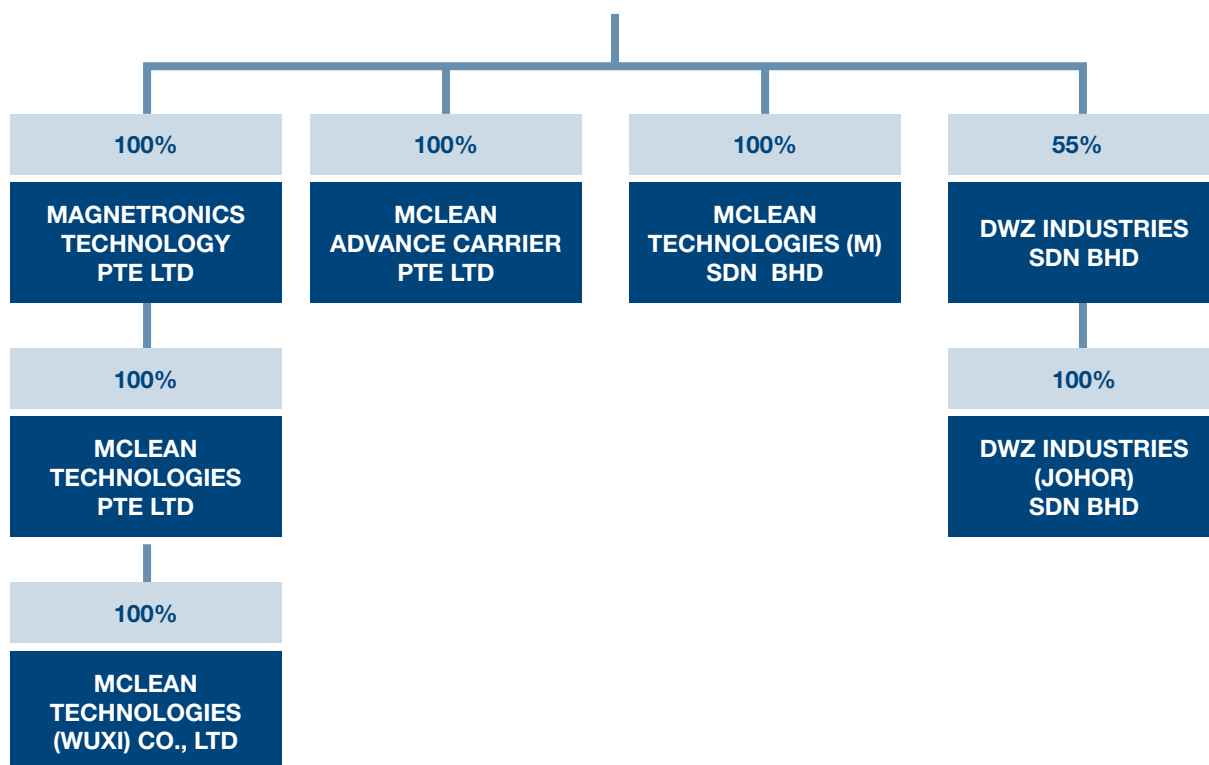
100%

MAGNETRONICS TECHNOLOGY PTE LTD

100%

MCLEAN TECHNOLOGIES PTE LTD

100%

MCLEAN TECHNOLOGIES (WUXI) CO., LTD

100%

MCLEAN ADVANCE CARRIER PTE LTD

100%

MCLEAN TECHNOLOGIES (M) SDN BHD

55%

DWZ INDUSTRIES SDN BHD

100%

DWZ INDUSTRIES (JOHOR) SDN BHD